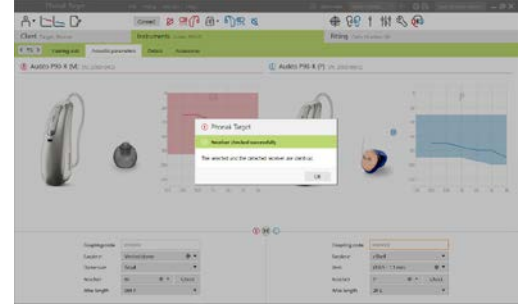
Phonak Target

Client

Instruments

Fitting

Fitting set

Acoustic parameters

Audéo P90-R (M)

Audéo P90-R (P)

Phonak Target

Receiver checked successfully

The selected and the detected receiver are identical.

OK

Coupling mode

Receiver

Dome size

Receiver

Wire length

Coupling mode

Receiver

Dome

Receiver

Wire length